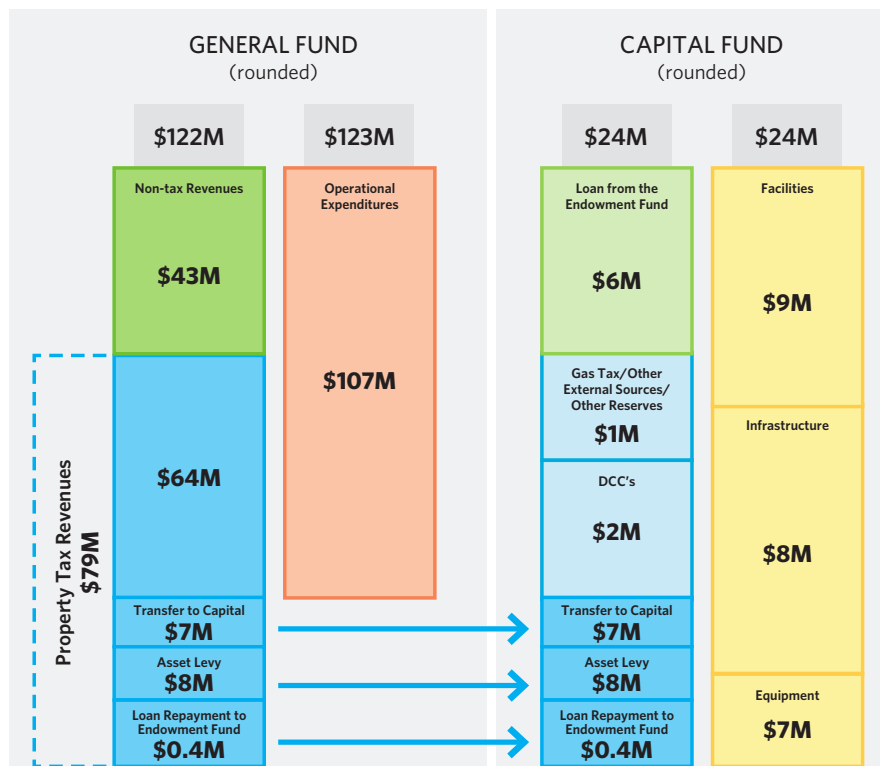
GENERAL FUND
(rounded)

$122M

Non-tax Revenues

$43M

$64M

Transfer to Capital
$7M

Asset Levy
$8M

Loan Repayment to Endowment Fund
$0.4M

Property Tax Revenues
$79M

$123M

Operational Expenditures

$107M

CAPITAL FUND
(rounded)

$24M

Loan from the Endowment Fund

$6M

Gas Tax/Other External Sources/ Other Reserves
$1M

DCC's

$2M

Transfer to Capital
$7M

Asset Levy
$8M

Loan Repayment to Endowment Fund
$0.4M

$24M

Facilities

$9M

Infrastructure

$8M

Equipment

$7M